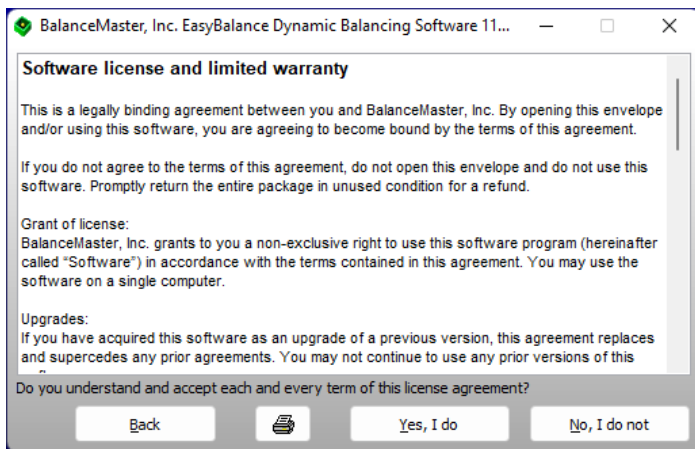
BalanceMaster, Inc. EasyBalance Dynamic Balancing Software 11...

Software license and limited warranty

This is a legally binding agreement between you and BalanceMaster, Inc. By opening this envelope and/or using this software, you are agreeing to become bound by the terms of this agreement.

If you do not agree to the terms of this agreement, do not open this envelope and do not use this software. Promptly return the entire package in unused condition for a refund.

Grant of license:
BalanceMaster, Inc. grants to you a non-exclusive right to use this software program (hereinafter called "Software") in accordance with the terms contained in this agreement. You may use the software on a single computer.

Upgrades:
If you have acquired this software as an upgrade of a previous version, this agreement replaces and supercedes any prior agreements. You may not continue to use any prior versions of this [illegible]

Do you understand and accept each and every term of this license agreement?

Back

Yes, I do

No, I do not